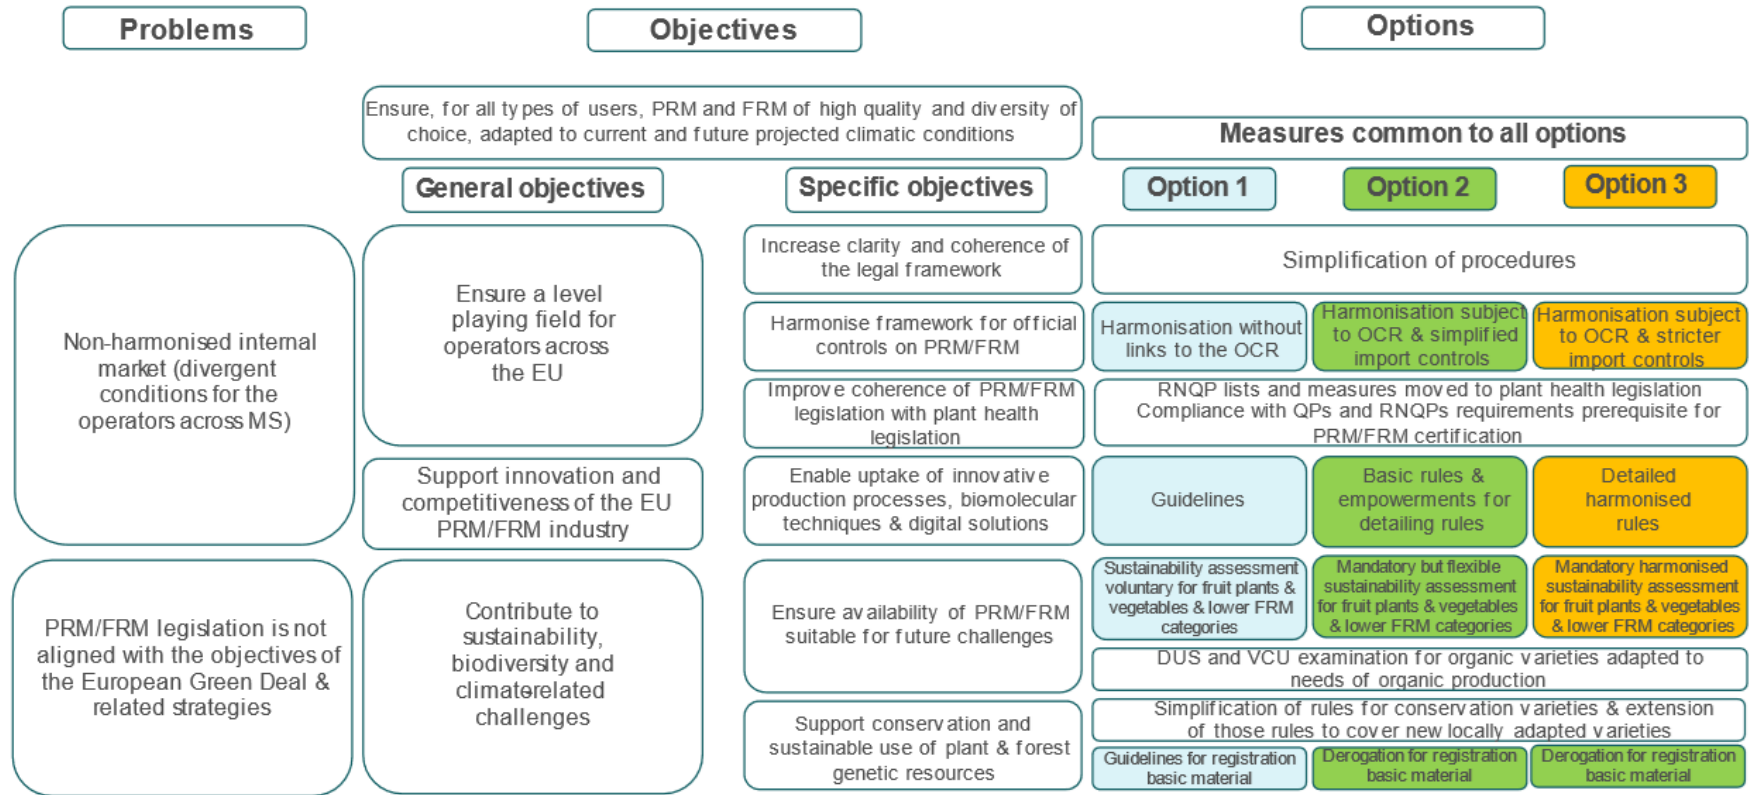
Problems

Objectives

Options

Ensure, for all types of users, PRM and FRM of high quality and diversity of choice, adapted to current and future projected climatic conditions

Measures common to all options

General objectives

Specific objectives

Option 1

Option 2

Option 3

Non-harmonised internal market (divergent conditions for the operators across MS)

Ensure a level playing field for operators across the EU

Increase clarity and coherence of the legal framework

Simplification of procedures

Harmonise framework for official controls on PRM/FRM

Harmonisation without links to the OCR

Harmonisation subject to OCR & simplified import controls

Harmonisation subject to OCR & stricter import controls

Improve coherence of PRM/FRM legislation with plant health legislation

RNQP lists and measures moved to plant health legislation
Compliance with QPs and RNQPs requirements prerequisite for PRM/FRM certification

Support innovation and competitiveness of the EU PRM/FRM industry

Enable uptake of innovative production processes, biomolecular techniques & digital solutions

Guidelines

Basic rules & empowerments for detailing rules

Detailed harmonised rules

PRM/FRM legislation is not aligned with the objectives of the European Green Deal & related strategies

Contribute to sustainability, biodiversity and climaterelated challenges

Ensure availability of PRM/FRM suitable for future challenges

Sustainability assessment voluntary for fruit plants & vegetables & lower FRM categories

Mandatory but flexible sustainability assessment for fruit plants & vegetables & lower FRM categories

Mandatory harmonised sustainability assessment for fruit plants & vegetables & lower FRM categories

DUS and VCU examination for organic varieties adapted to needs of organic production

Support conservation and sustainable use of plant & forest genetic resources

Simplification of rules for conservation varieties & extension of those rules to cover new locally adapted varieties

Guidelines for registration basic material

Derogation for registration basic material

Derogation for registration basic material